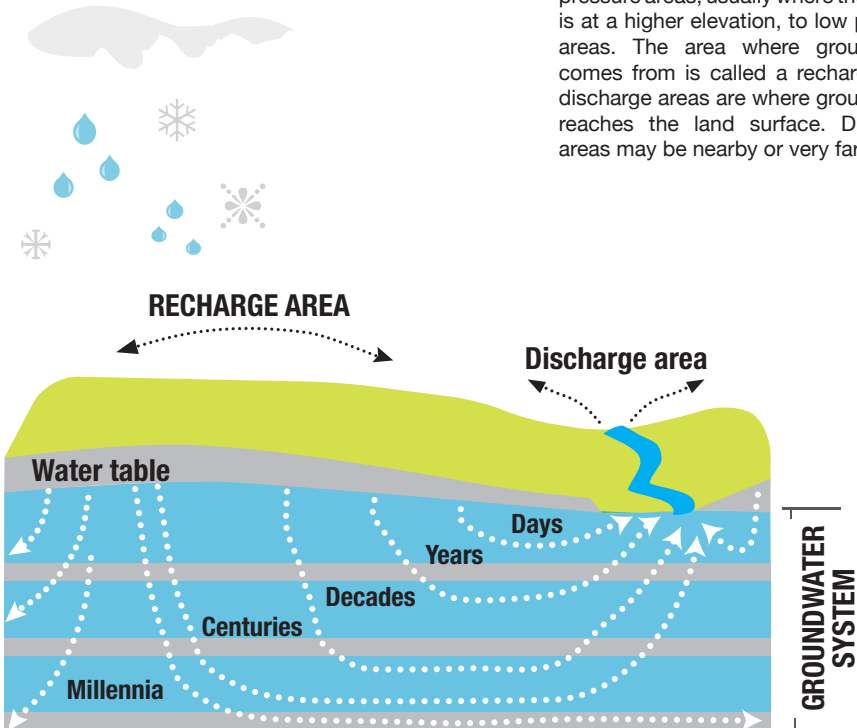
pressure areas, usually where th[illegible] is at a higher elevation, to low p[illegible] areas. The area where grou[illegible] comes from is called a rechar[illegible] discharge areas are where grou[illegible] reaches the land surface. D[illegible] areas may be nearby or very fa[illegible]

RECHARGE AREA

Discharge area

Water table

Days

Years

Decades

Centuries

Millennia

GROUNDWATER SYSTEM